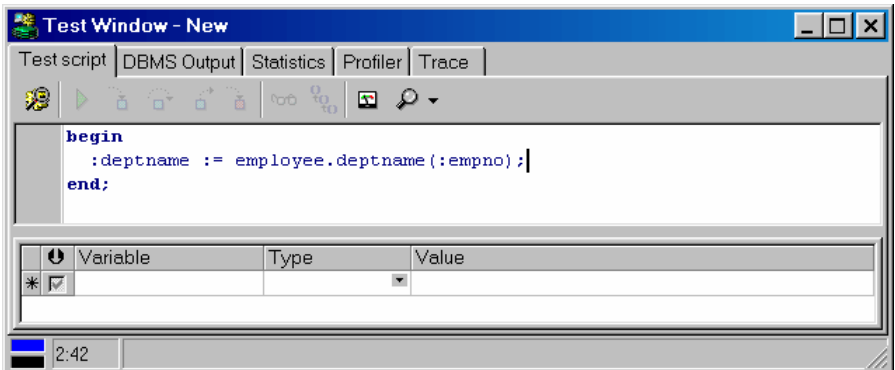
Test Window - New

Test script | DBMS Output | Statistics | Profiler | Trace

begin
  :deptname := employee.deptname(:empno);
end;

| | | Variable | Type | Value |
|---|---|---|---|---|
| * | ☑ | | | |

2:42